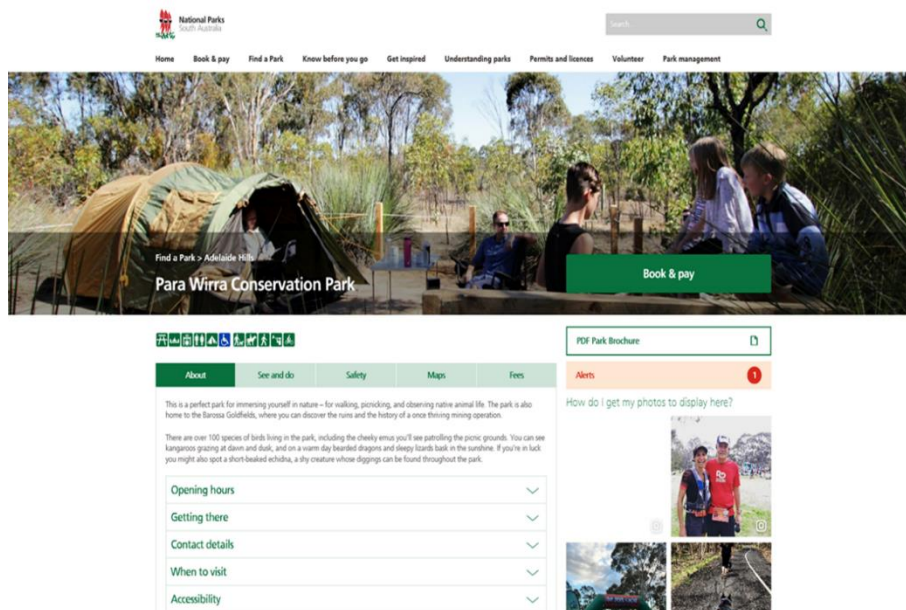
National Parks
South Australia

Search

Home Book & pay Find a Park Know before you go Get inspired Understanding parks Permits and licences Volunteer Park management

Find a Park > Adelaide Hills

Para Wirra Conservation Park

Book & pay

PDF Park Brochure

Alerts 1

How do I get my photos to display here?

About | See and do | Safety | Maps | Fees

This is a perfect park for immersing yourself in nature – for walking, picnicking, and observing native animal life. The park is also home to the Barossa Goldfields, where you can discover the ruins and the history of a once thriving mining operation.

There are over 100 species of birds living in the park, including the cheeky emus you'll see patrolling the picnic grounds. You can see kangaroos grazing at dawn and dusk, and on a warm day bearded dragons and sleepy lizards bask in the sunshine. If you're in luck you might also spot a short-beaked echidna, a shy creature whose diggings can be found throughout the park.

Opening hours

Getting there

Contact details

When to visit

Accessibility